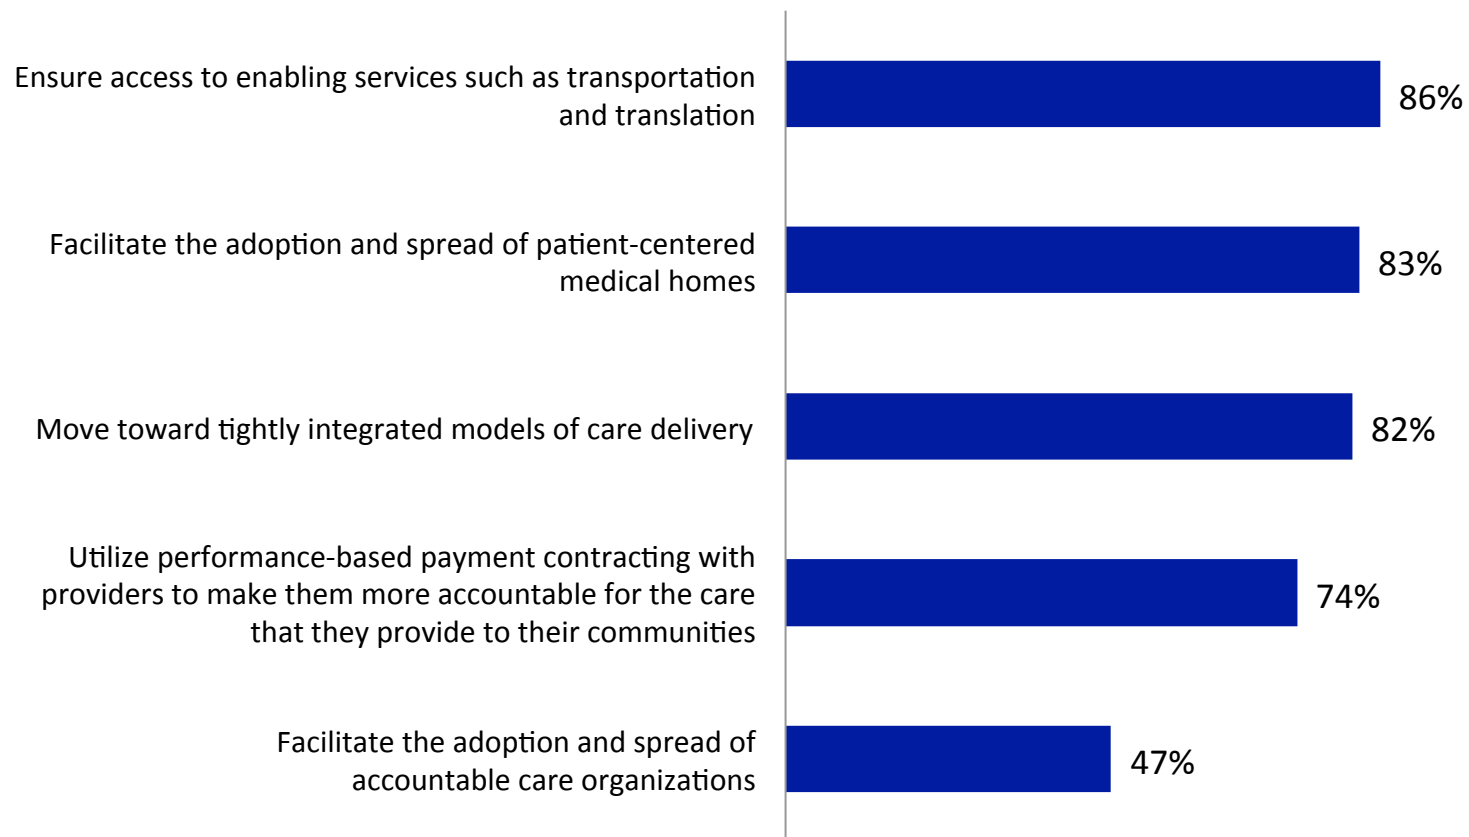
Ensure access to enabling services such as transportation and translation
86%

Facilitate the adoption and spread of patient-centered medical homes
83%

Move toward tightly integrated models of care delivery
82%

Utilize performance-based payment contracting with providers to make them more accountable for the care that they provide to their communities
74%

Facilitate the adoption and spread of accountable care organizations
47%